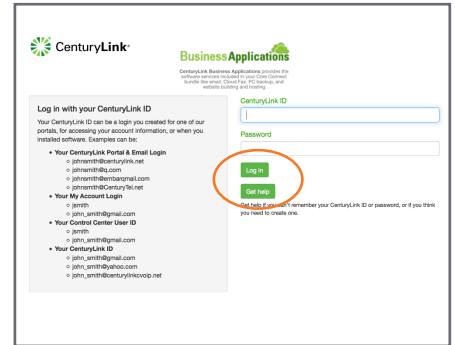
CenturyLink®

BusinessApplications

CenturyLink Business Applications provides the software services included in your Core Connect bundle like email, Cloud Fax, PC backup, and website building and hosting.

Log in with your CenturyLink ID

Your CenturyLink ID can be a login you created for one of our portals, for accessing your account information, or when you installed software. Examples can be:

- Your CenturyLink Portal & Email Login
  - johnsmith@centurylink.net
  - johnsmith@q.com
  - johnsmith@embarqmail.com
  - johnsmith@CenturyTel.net
- Your My Account Login
  - jsmith
  - john_smith@gmail.com
- Your Control Center User ID
  - jsmith
  - john_smith@gmail.com
- Your CenturyLink ID
  - john_smith@gmail.com
  - john_smith@yahoo.com
  - john_smith@centurylinkcvoip.net

CenturyLink ID

Password

Log in

Get help

Get help if you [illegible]n't remember your CenturyLink ID or password, or if you think you need to create one.